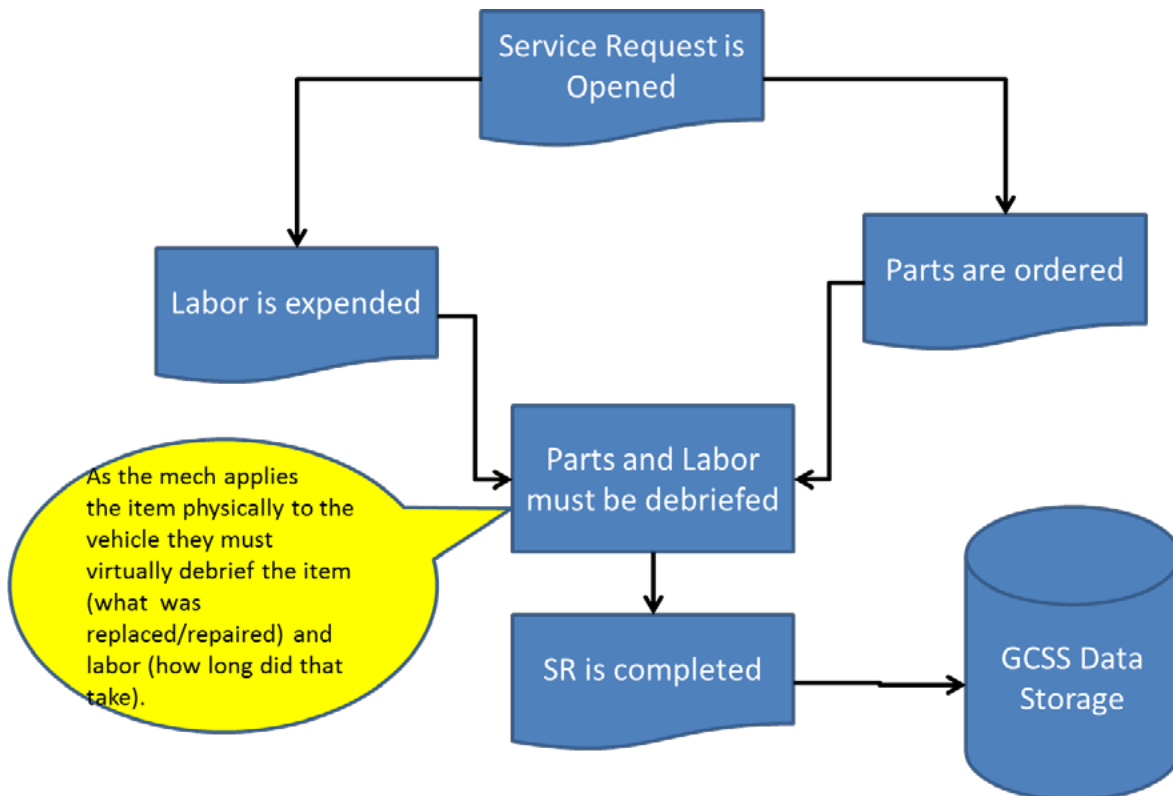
Service Request is Opened

Labor is expended

Parts are ordered

Parts and Labor must be debriefed

As the mech applies the item physically to the vehicle they must virtually debrief the item (what was replaced/repaired) and labor (how long did that take).

SR is completed

GCSS Data Storage